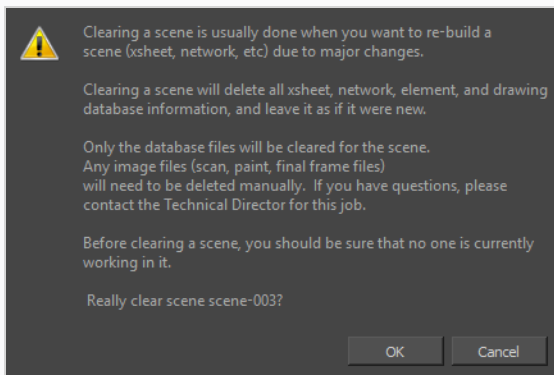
Clearing a scene is usually done when you want to re-build a scene (xsheet, network, etc) due to major changes.

Clearing a scene will delete all xsheet, network, element, and drawing database information, and leave it as if it were new.

Only the database files will be cleared for the scene.
Any image files (scan, paint, final frame files)
will need to be deleted manually.  If you have questions, please contact the Technical Director for this job.

Before clearing a scene, you should be sure that no one is currently working in it.

Really clear scene scene-003?

OK

Cancel